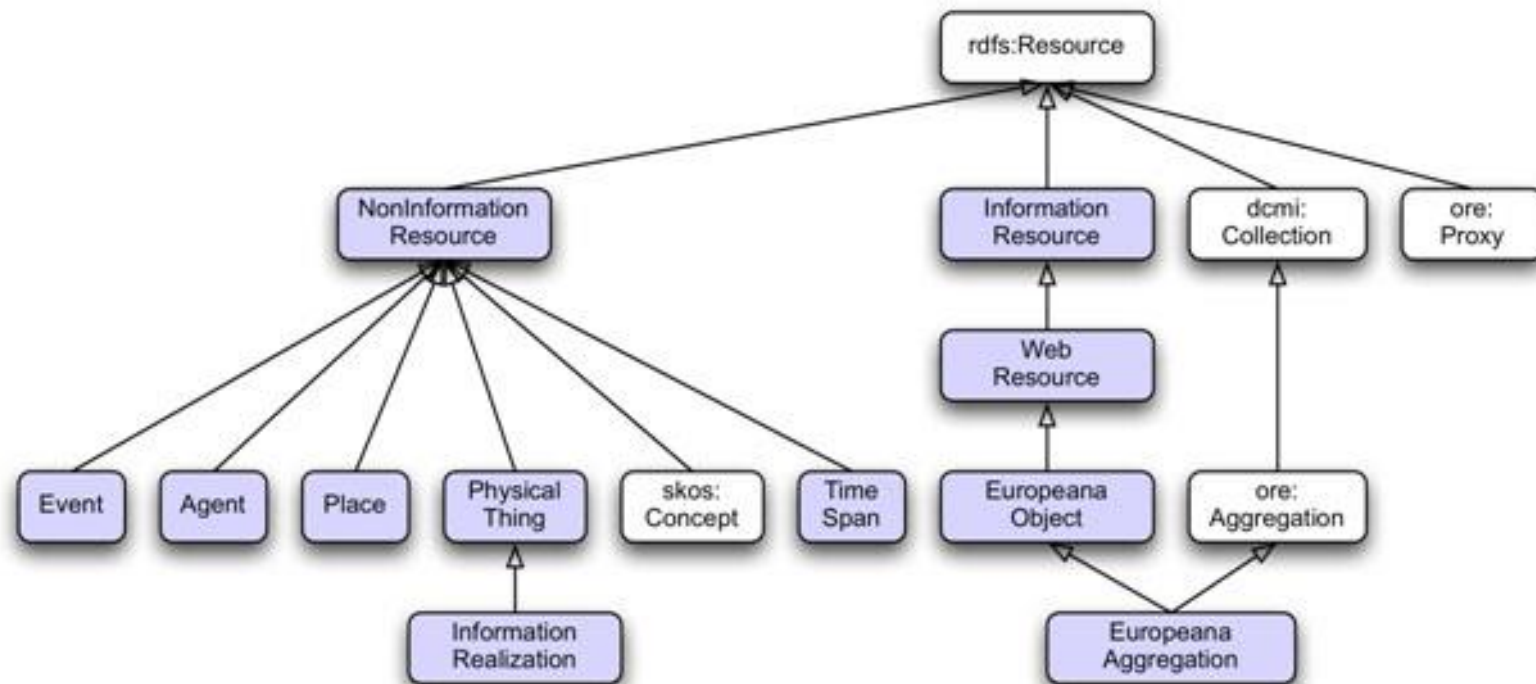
rdfs:Resource

NonInformation Resource

Information Resource

dcmi: Collection

ore: Proxy

Web Resource

Event

Agent

Place

Physical Thing

skos: Concept

Time Span

Europeana Object

ore: Aggregation

Information Realization

Europeana Aggregation